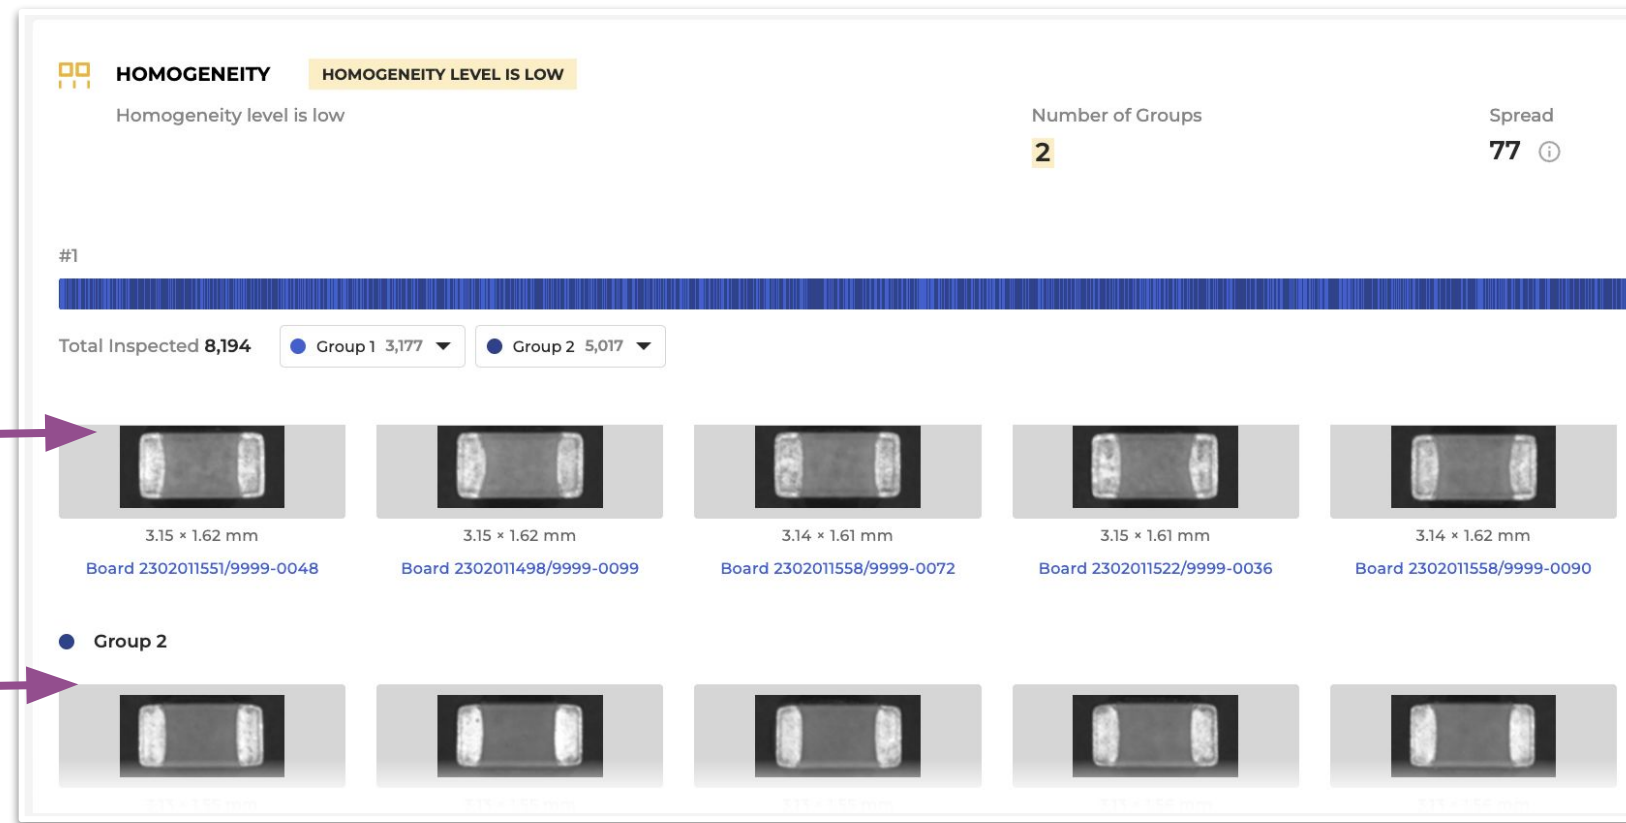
HOMOGENEITY HOMOGENEITY LEVEL IS LOW

Homogeneity level is low

Number of Groups
2

Spread
77

#1

Total Inspected 8,194 Group 1 3,177 Group 2 5,017

3.15 × 1.62 mm
Board 2302011551/9999-0048

3.15 × 1.62 mm
Board 2302011498/9999-0099

3.14 × 1.61 mm
Board 2302011558/9999-0072

3.15 × 1.61 mm
Board 2302011522/9999-0036

3.14 × 1.62 mm
Board 2302011558/9999-0090

Group 2

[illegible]

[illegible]

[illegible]

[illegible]

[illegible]